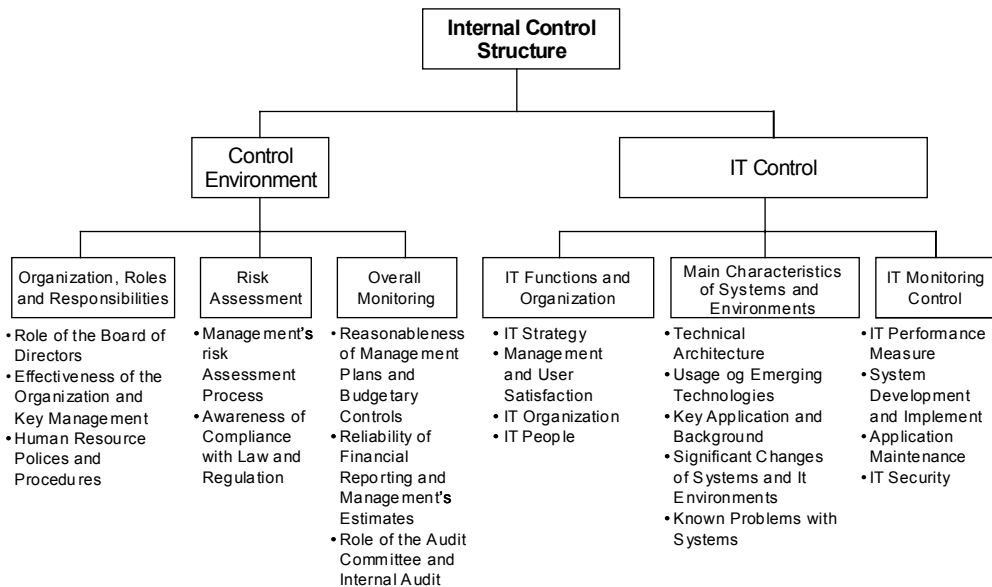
Internal Control Structure

Control Environment

IT Control

Organization, Roles and Responsibilities
• Role of the Board of Directors
• Effectiveness of the Organization and Key Management
• Human Resource Polices and Procedures

Risk Assessment
• Management's risk Assessment Process
• Awareness of Compliance with Law and Regulation

Overall Monitoring
• Reasonableness of Management Plans and Budgetary Controls
• Reliability of Financial Reporting and Management's Estimates
• Role of the Audit Committee and Internal Audit

IT Functions and Organization
• IT Strategy
• Management and User Satisfaction
• IT Organization
• IT People

Main Characteristics of Systems and Environments
• Technical Architecture
• Usage og Emerging Technologies
• Key Application and Background
• Significant Changes of Systems and It Environments
• Known Problems with Systems

IT Monitoring Control
• IT Performance Measure
• System Development and Implement
• Application Maintenance
• IT Security